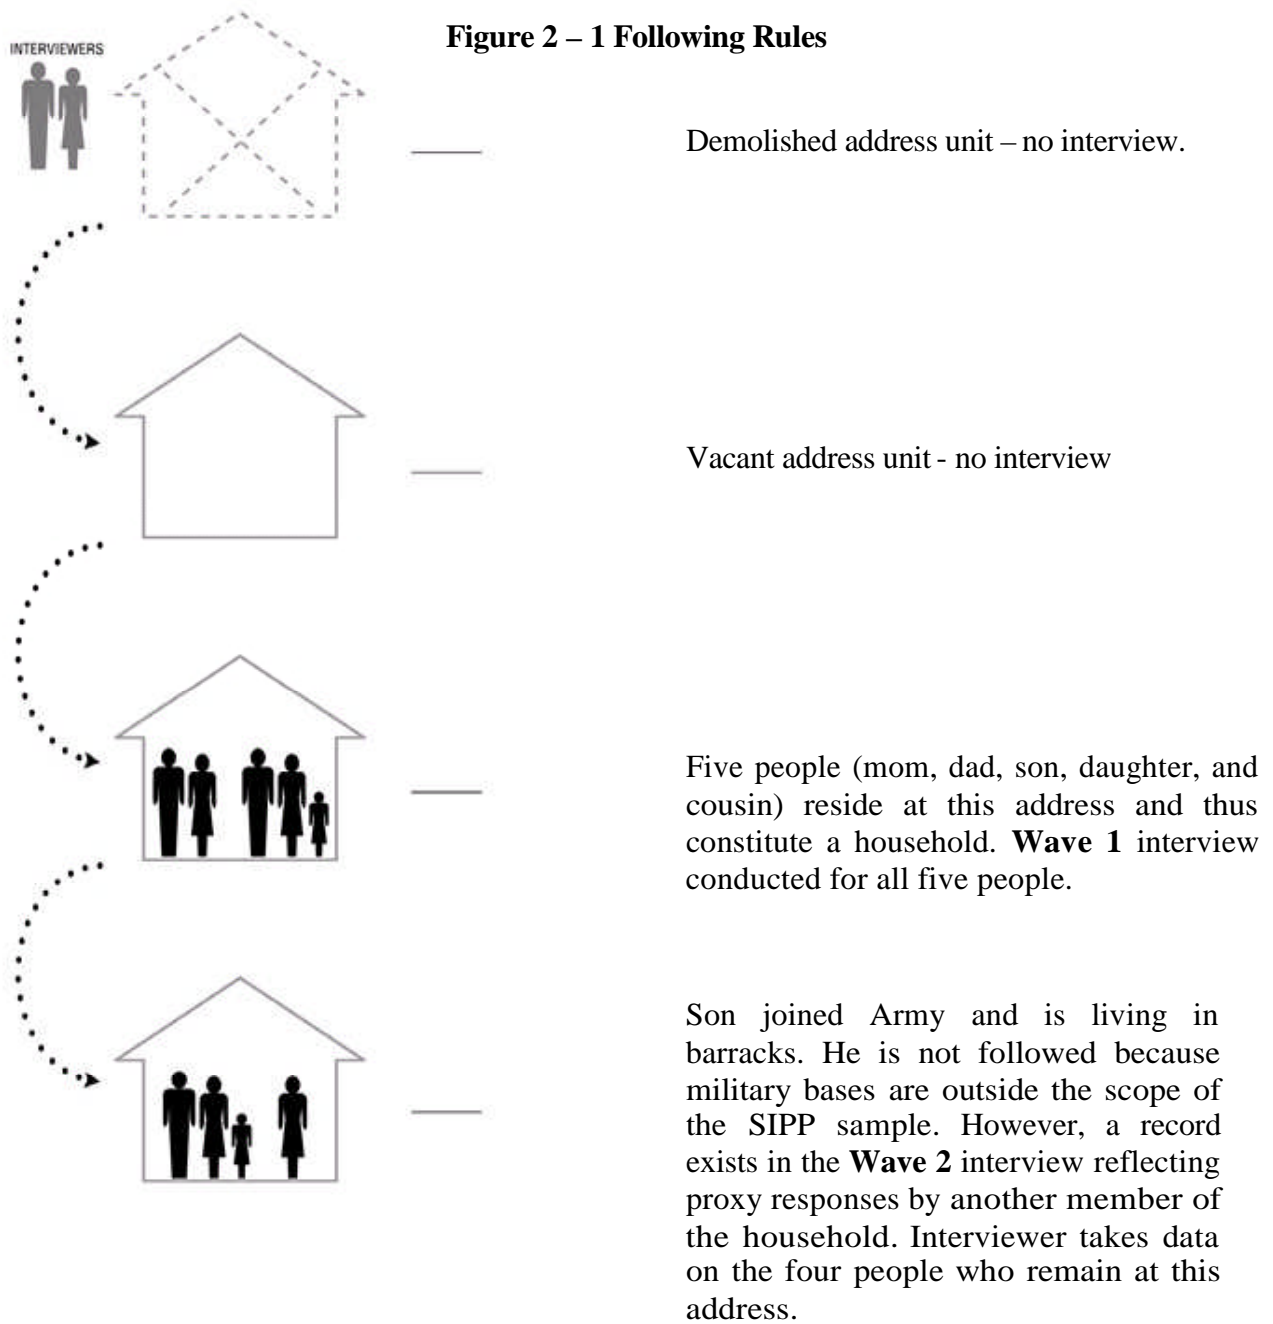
INTERVIEWERS

**Figure 2 – 1 Following Rules**

Demolished address unit – no interview.

Vacant address unit - no interview

Five people (mom, dad, son, daughter, and cousin) reside at this address and thus constitute a household. **Wave 1** interview conducted for all five people.

Son joined Army and is living in barracks. He is not followed because military bases are outside the scope of the SIPP sample. However, a record exists in the **Wave 2** interview reflecting proxy responses by another member of the household. Interviewer takes data on the four people who remain at this address.